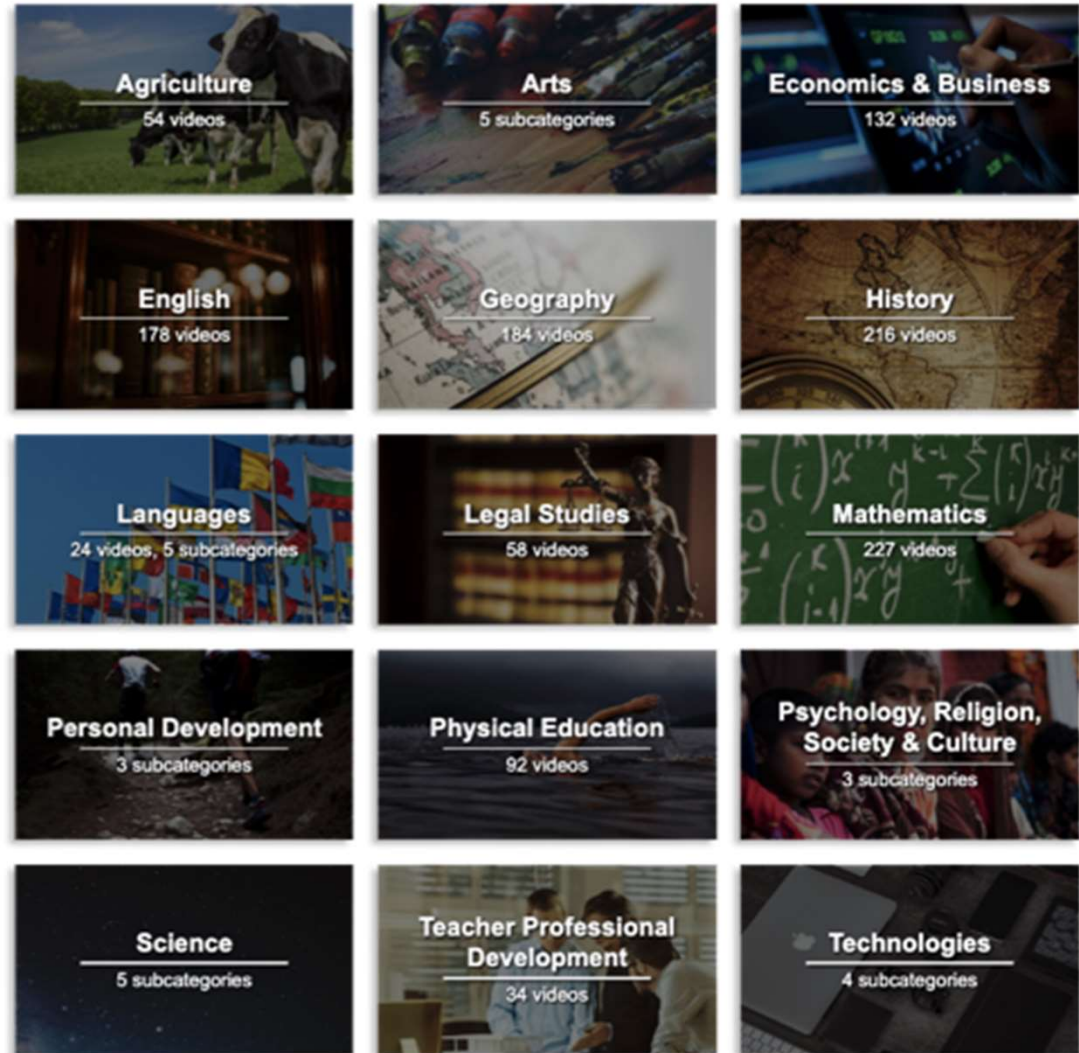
Agriculture
54 videos

Arts
5 subcategories

Economics & Business
132 videos

English
178 videos

Geography
184 videos

History
216 videos

Languages
24 videos, 5 subcategories

Legal Studies
58 videos

Mathematics
227 videos

Personal Development
3 subcategories

Physical Education
92 videos

Psychology, Religion, Society & Culture
3 subcategories

Science
5 subcategories

Teacher Professional Development
34 videos

Technologies
4 subcategories